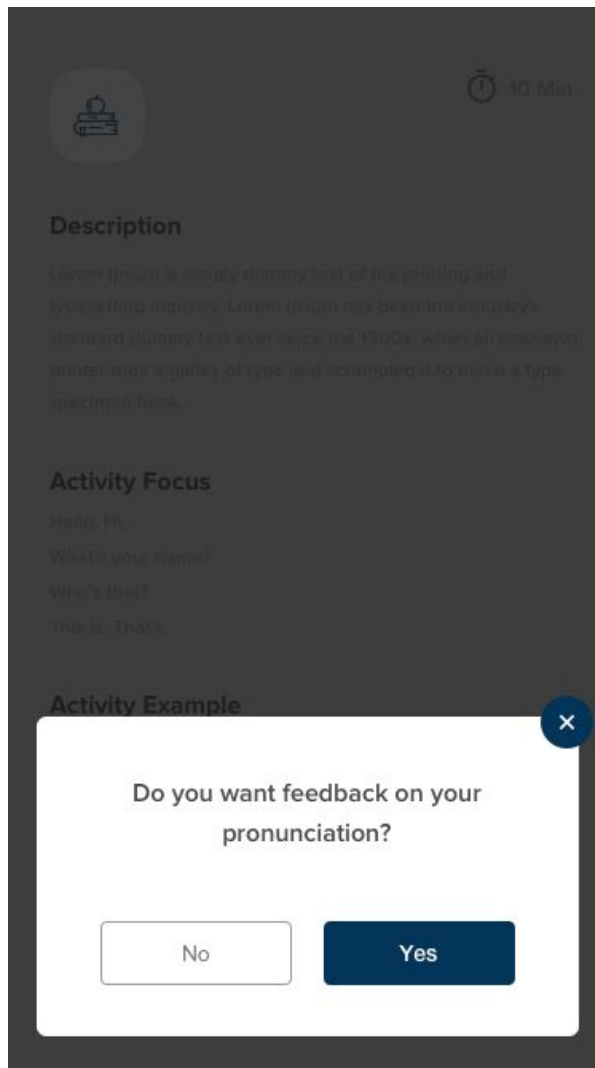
10 Min

Description

Lorem Ipsum is simply dummy text of the printing and typesetting industry. Lorem Ipsum has been the industry's standard dummy text ever since the 1500s, when an unknown printer took a galley of type and scrambled it to make a type specimen book.

Activity Focus

Hello, Hi.
What's your name?
Who's that?
This is. That's

Activity Example

×

Do you want feedback on your pronunciation?

No

Yes